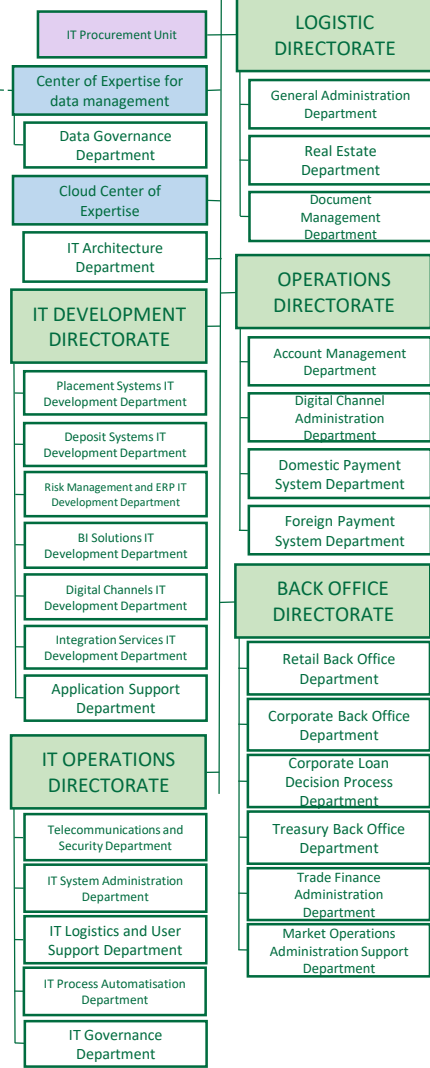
IT Procurement Unit

Center of Expertise for data management

Data Governance Department

Cloud Center of Expertise

IT Architecture Department

IT DEVELOPMENT DIRECTORATE

Placement Systems IT Development Department

Deposit Systems IT Development Department

Risk Management and ERP IT Development Department

BI Solutions IT Development Department

Digital Channels IT Development Department

Integration Services IT Development Department

Application Support Department

IT OPERATIONS DIRECTORATE

Telecommunications and Security Department

IT System Administration Department

IT Logistics and User Support Department

IT Process Automatisation Department

IT Governance Department

LOGISTIC DIRECTORATE

General Administration Department

Real Estate Department

Document Management Department

OPERATIONS DIRECTORATE

Account Management Department

Digital Channel Administration Department

Domestic Payment System Department

Foreign Payment System Department

BACK OFFICE DIRECTORATE

Retail Back Office Department

Corporate Back Office Department

Corporate Loan Decision Process Department

Treasury Back Office Department

Trade Finance Administration Department

Market Operations Administration Support Department